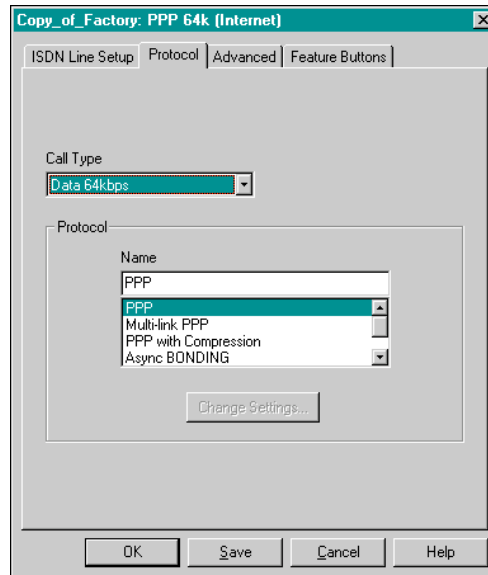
Copy_of_Factory: PPP 64k (Internet)

ISDN Line Setup | Protocol | Advanced | Feature Buttons

Call Type

Data 64kbps

Protocol

Name

PPP

PPP
Multi-link PPP
PPP with Compression
Async BONDING

Change Settings...

OK | Save | Cancel | Help